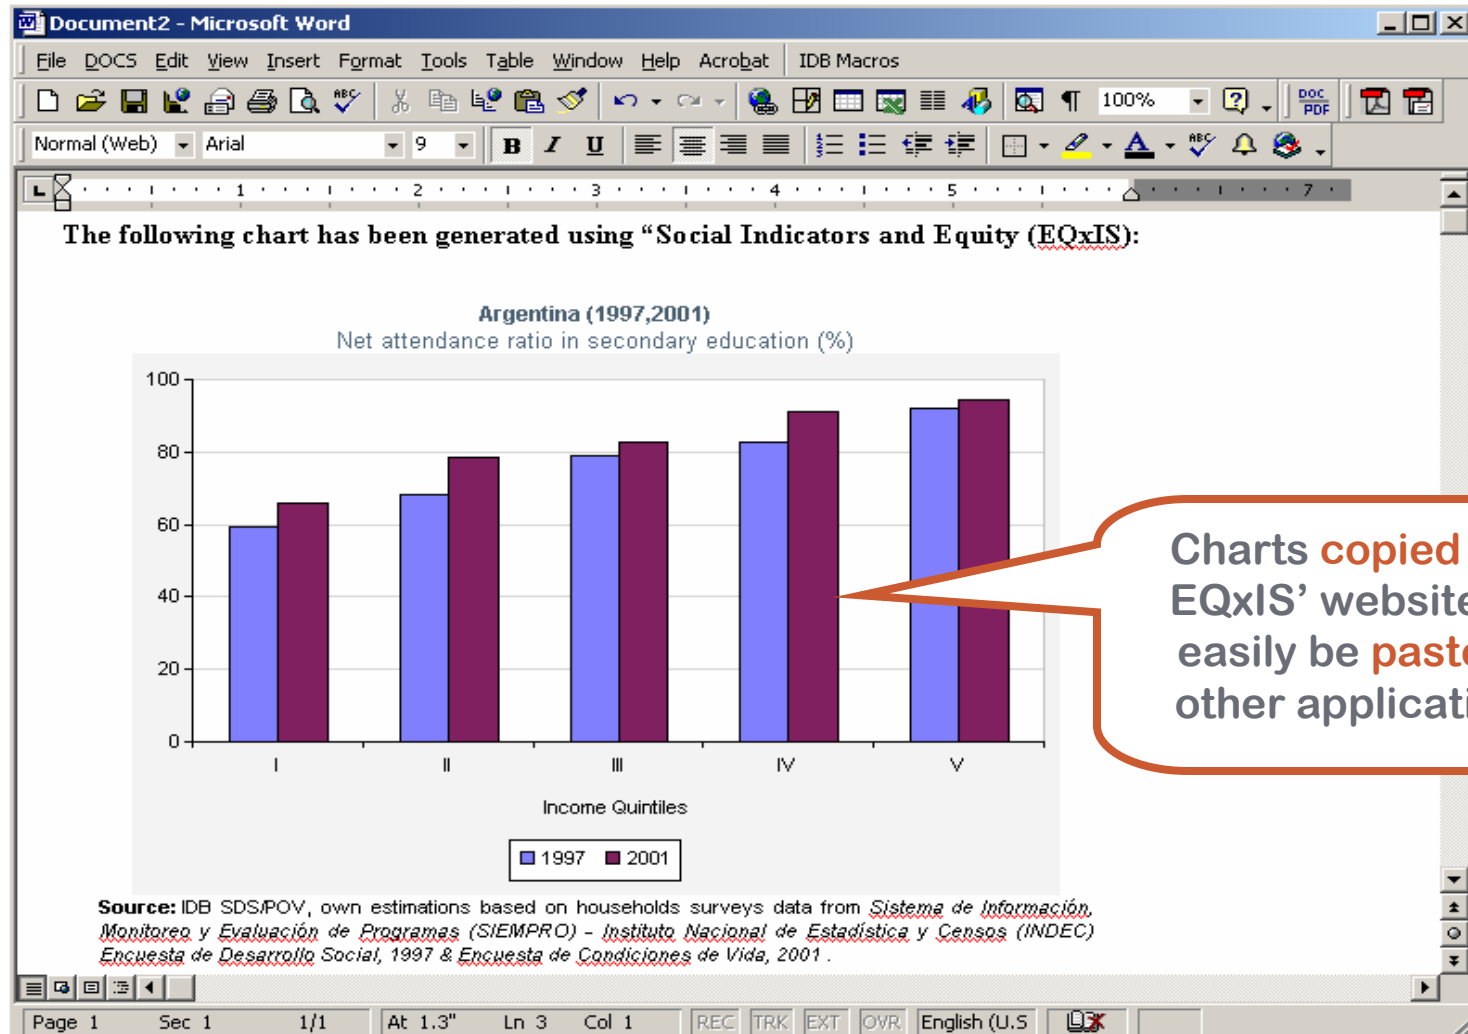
Document2 - Microsoft Word

File DOCS Edit View Insert Format Tools Table Window Help Acrobat IDB Macros

100%

Normal (Web) Arial 9

B I U

1 2 3 4 5 7

The following chart has been generated using “Social Indicators and Equity (EQxIS):

Argentina (1997,2001)
Net attendance ratio in secondary education (%)

100
80
60
40
20
0

I II III IV V

Income Quintiles

1997 2001

Charts copied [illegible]
EQxIS’ website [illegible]
easily be past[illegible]
other applicati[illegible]

Source: IDB SDS/POV, own estimations based on households surveys data from Sistema de Información, Monitoreo y Evaluación de Programas (SIEMPRO) - Instituto Nacional de Estadística y Censos (INDEC) Encuesta de Desarrollo Social, 1997 & Encuesta de Condiciones de Vida, 2001 .

Page 1 Sec 1 1/1 At 1.3" Ln 3 Col 1 REC TRK EXT OVR English (U.S